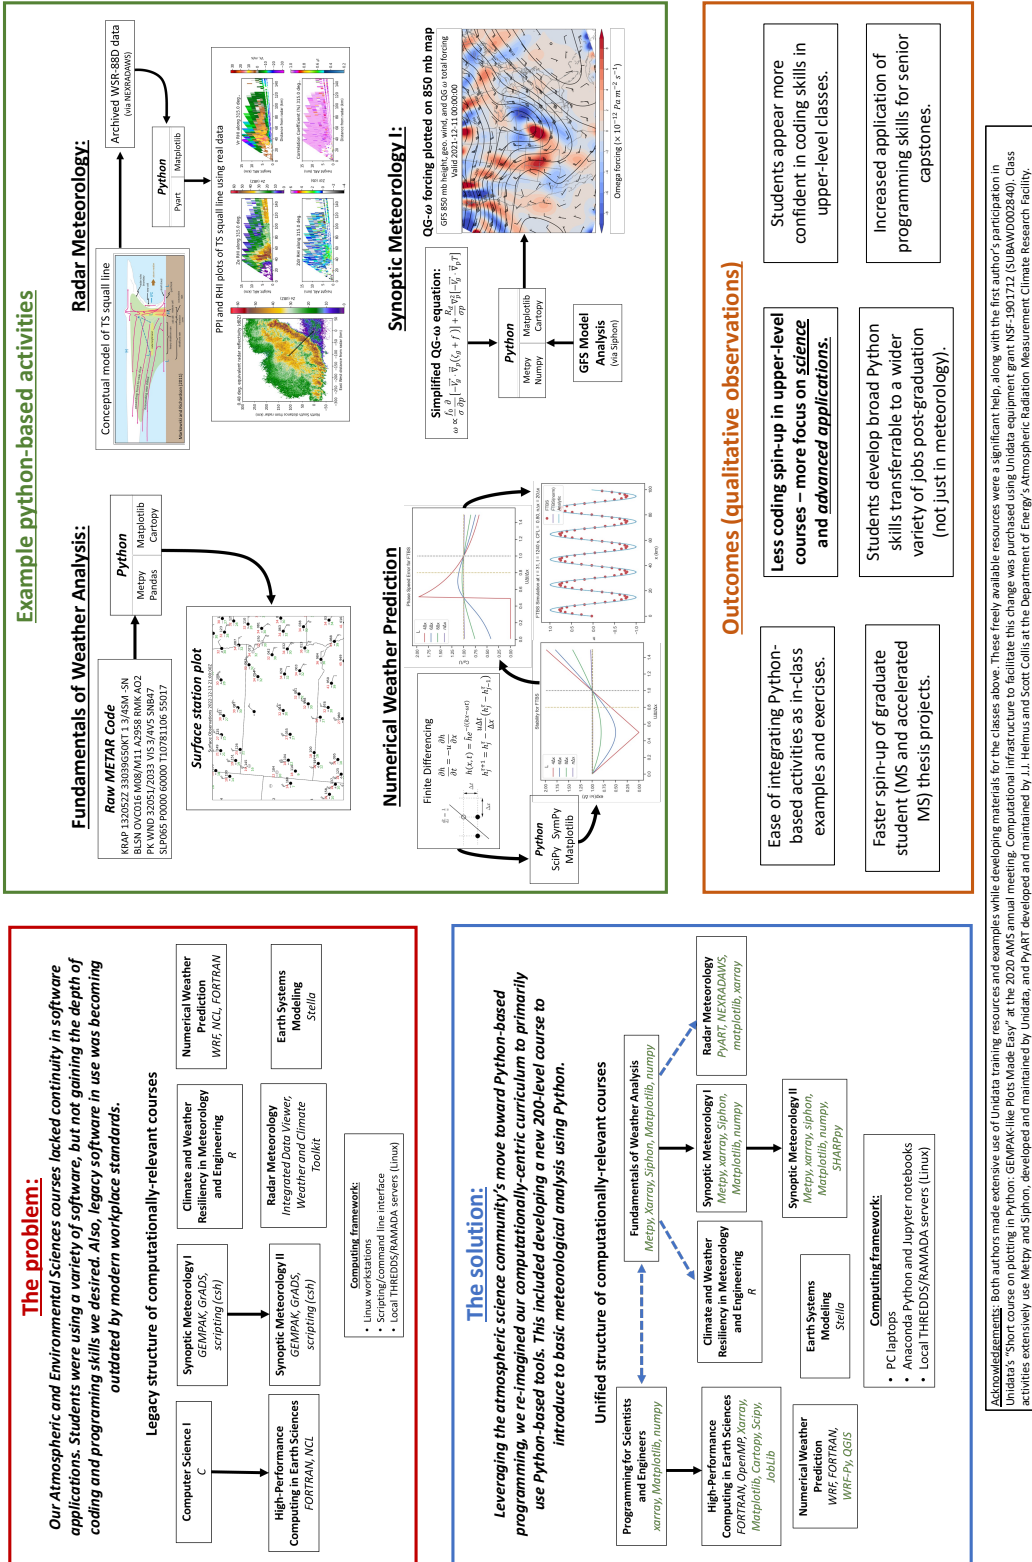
The problem:

Our Atmospheric and Environmental Sciences courses lacked continuity in software applications. Students were using a variety of software, but not gaining the depth of coding and programing skills we desired. Also, legacy software in use was becoming outdated by modern workplace standards.

Legacy structure of computationally-relevant courses

Computer Science I
C

High-Performance Computing in Earth Sciences
FORTRAN, NCL

Synoptic Meteorology I
GEMPAK, GrADS, scripting (csh)

Synoptic Meteorology II
GEMPAK, GrADS, scripting (csh)

Climate and Weather Resiliency in Meteorology and Engineering
R

Radar Meteorology
Integrated Data Viewer, Weather and Climate Toolkit

Numerical Weather Prediction
WRF, NCL, FORTRAN

Earth Systems Modeling
Stella

Computing framework:
• Linux workstations
• Scripting/command line interface
• Local THREDDS/RAMADA servers (Linux)

The solution:

Leveraging the atmospheric science community's move toward Python-based programming, we re-imagined our computationally-centric curriculum to primarily use Python-based tools. This included developing a new 200-level course to introduce to basic meteorological analysis using Python.

Unified structure of computationally-relevant courses

Programming for Scientists and Engineers
xarray, Matplotlib, numpy

High-Performance Computing in Earth Sciences
FORTRAN, OpenMP, Xarray, Matplotlib, Cartopy, Scipy, JobLib

Numerical Weather Prediction
WRF, FORTRAN, WRF-Py, QGIS

Fundamentals of Weather Analysis
Metpy, Xarray, Siphon, Matplotlib, numpy

Climate and Weather Resiliency in Meteorology and Engineering
R

Earth Systems Modeling
Stella

Synoptic Meteorology I
Metpy, xarray, Siphon, Matplotlib, numpy

Synoptic Meteorology II
Metpy, xarray, siphon, Matplotlib, numpy, SHARPpy

Radar Meteorology
PyART, NEXRADAWS, matplotlib, xarray

Computing framework:
• PC laptops
• Anaconda Python and Jupyter notebooks
• Local THREDDS/RAMADA servers (Linux)

Example python-based activities

Fundamentals of Weather Analysis:

Raw METAR Code
KRAP 132052Z 33039G50KT 1 3/4SM -SN BLSN OVC016 M08/M11 A2958 RMK AO2 PK WND 32051/2033 VIS 3/4V5 SNB47 SLP065 P0000 60000 T10781106 55017

Python
Metpy Pandas
Matplotlib Cartopy

Surface station plot

Radar Meteorology:

Archived WSR-88D data
(via NEXRADAWS)

Python
Pyart
Matplotlib

Conceptual model of TS squall line

PPI and RHI plots of TS squall line using real data

Numerical Weather Prediction

Python
SciPy SymPy
Matplotlib

Finite Differencing
$\frac{\partial h}{\partial t} = -u\frac{\partial h}{\partial x}$
$h(x,t) = \hat{h}e^{-i(kx-\omega t)}$
$h_j^{n+1} = h_j^n - \frac{u\Delta t}{\Delta x}(h_j^n - h_{j-1}^n)$

Synoptic Meteorology I:

Simplified QG-ω equation:
$\omega \propto \frac{f_0}{\sigma}\frac{\partial}{\partial p}\left[-\vec{V}_g\cdot\vec{\nabla}_p(\zeta_g+f)\right] + \frac{R_d}{\sigma p}\nabla_p^2\left[-\vec{V}_g\cdot\vec{\nabla}_p T\right]$

Python
Metpy Numpy
Matplotlib Cartopy

GFS Model Analysis
(via Siphon)

QG-ω forcing plotted on 850 mb map

GFS 850 mb height, geo. wind, and QG ω total forcing
Valid 2021-12-11 00:00:00

Omega forcing ($\times 10^{-12}$ $Pa\ m^{-2}\ s^{-1}$)

Outcomes (qualitative observations)

Less coding spin-up in upper-level courses – more focus on science and advanced applications.

Students appear more confident in coding skills in upper-level classes.

Ease of integrating Python-based activities as in-class examples and exercises.

Students develop broad Python skills transferrable to a wider variety of jobs post-graduation (not just in meteorology).

Increased application of programming skills for senior capstones.

Faster spin-up of graduate student (MS and accelerated MS) thesis projects.

Acknowledgements: Both authors made extensive use of Unidata training resources and examples while developing materials for the classes above. These freely available resources were a significant help, along with the first author's participation in Unidata's "Short course on plotting in Python: GEMPAK-like Plots Made Easy" at the 2020 AMS annual meeting. Computational infrastructure to facilitate this change was purchased using Unidata equipment grant NSF-1901712 (SUBAWD002840). Class activities extensively use Metpy and Siphon, developed and maintained by Unidata, and PyART developed and maintained by J.J. Helmus and Scott Collis at the Department of Energy's Atmospheric Radiation Measurement Climate Research Facility.